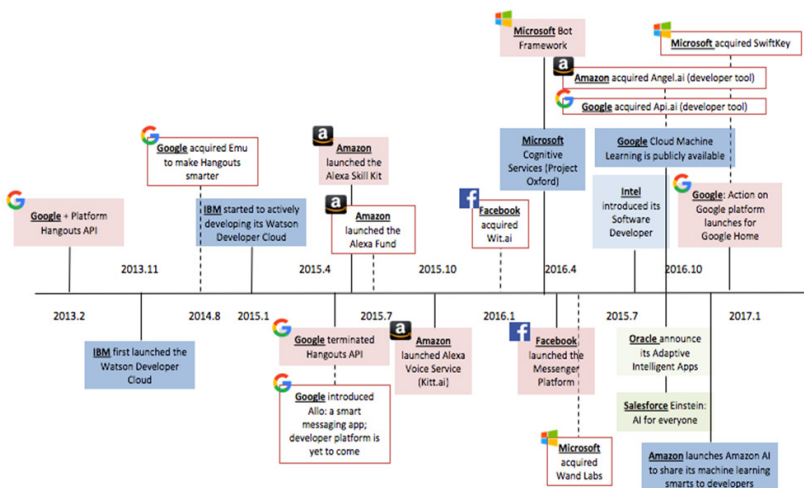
Microsoft Bot Framework

Microsoft acquired SwiftKey

Amazon acquired Angel.ai (developer tool)

Google acquired Api.ai (developer tool)

Google acquired Emu to make Hangouts smarter

Amazon launched the Alexa Skill Kit

Microsoft Cognitive Services (Project Oxford)

Google Cloud Machine Learning is publicly available

Google + Platform Hangouts API

IBM started to actively developing its Watson Developer Cloud

Amazon launched the Alexa Fund

Facebook acquired Wit.ai

Intel introduced its Software Developer

Google: Action on Google platform launches for Google Home

2013.11

2015.4

2015.10

2016.4

2016.10

2013.2

2014.8

2015.1

2015.7

2016.1

2015.7

2017.1

IBM first launched the Watson Developer Cloud

Google terminated Hangouts API

Amazon launched Alexa Voice Service (Kitt.ai)

Facebook launched the Messenger Platform

Oracle announce its Adaptive Intelligent Apps

Google introduced Allo: a smart messaging app; developer platform is yet to come

Salesforce Einstein: AI for everyone

Microsoft acquired Wand Labs

Amazon launches Amazon AI to share its machine learning smarts to developers